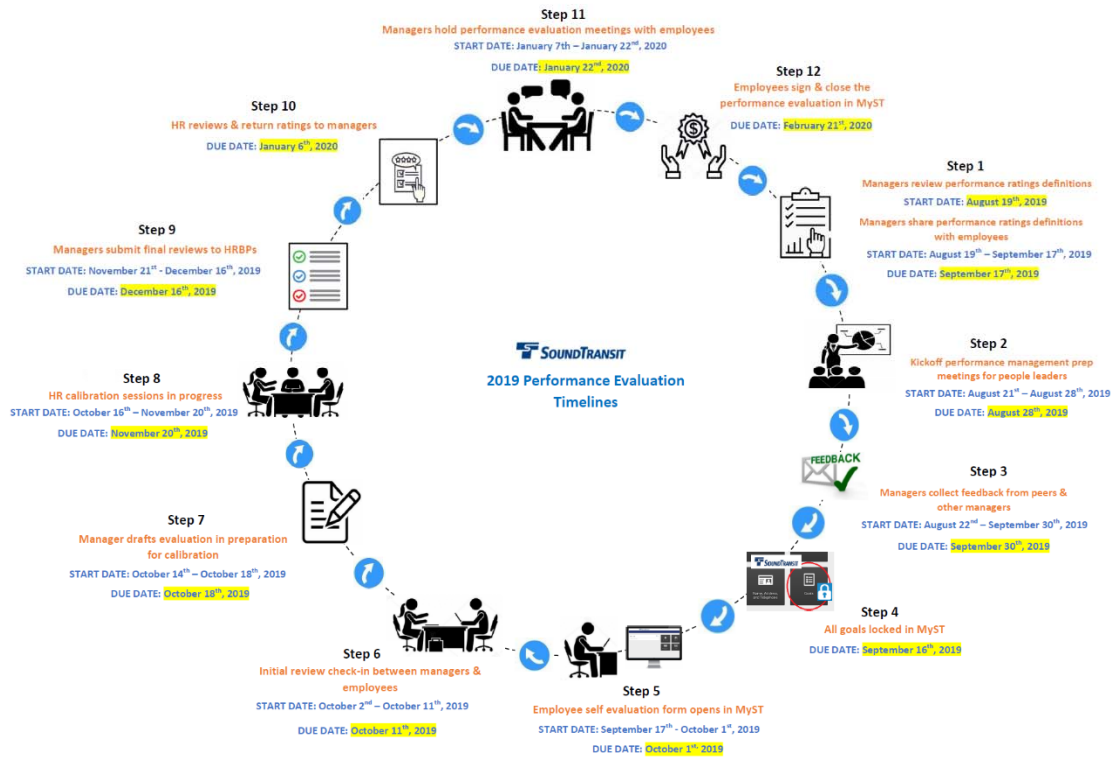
SOUNDTRANSIT

2019 Performance Evaluation Timelines

Step 1
Managers review performance ratings definitions
START DATE: August 19$^{th}$, 2019
Managers share performance ratings definitions with employees
START DATE: August 19$^{th}$ – September 17$^{th}$, 2019
DUE DATE: September 17$^{th}$, 2019

Step 2
Kickoff performance management prep meetings for people leaders
START DATE: August 21$^{st}$ – August 28$^{th}$, 2019
DUE DATE: August 28$^{th}$, 2019

FEEDBACK

Step 3
Managers collect feedback from peers & other managers
START DATE: August 22$^{nd}$ – September 30$^{th}$, 2019
DUE DATE: September 30$^{th}$, 2019

SOUNDTRANSIT

Step 4
All goals locked in MyST
DUE DATE: September 16$^{th}$, 2019

Step 5
Employee self evaluation form opens in MyST
START DATE: September 17$^{th}$ - October 1$^{st}$, 2019
DUE DATE: October 1$^{st}$, 2019

Step 6
Initial review check-in between managers & employees
START DATE: October 2$^{nd}$ – October 11$^{th}$, 2019
DUE DATE: October 11$^{th}$, 2019

Step 7
Manager drafts evaluation in preparation for calibration
START DATE: October 14$^{th}$ – October 18$^{th}$, 2019
DUE DATE: October 18$^{th}$, 2019

Step 8
HR calibration sessions in progress
START DATE: October 16$^{th}$ – November 20$^{th}$, 2019
DUE DATE: November 20$^{th}$, 2019

Step 9
Managers submit final reviews to HRBPs
START DATE: November 21$^{st}$ - December 16$^{th}$, 2019
DUE DATE: December 16$^{th}$, 2019

Step 10
HR reviews & return ratings to managers
DUE DATE: January 6$^{th}$, 2020

Step 11
Managers hold performance evaluation meetings with employees
START DATE: January 7th – January 22$^{nd}$, 2020
DUE DATE: January 22$^{nd}$, 2020

Step 12
Employees sign & close the performance evaluation in MyST
DUE DATE: February 21$^{st}$, 2020